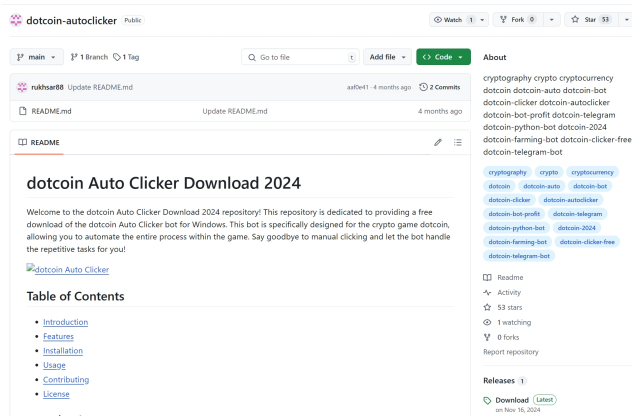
dotcoin-autoclicker Public

Watch 1 Fork 0 Star 53

main 1 Branch 1 Tag

Go to file t Add file Code

rukhsar88 Update README.md aaf0e41 · 4 months ago 2 Commits

README.md Update README.md 4 months ago

README

# dotcoin Auto Clicker Download 2024

Welcome to the dotcoin Auto Clicker Download 2024 repository! This repository is dedicated to providing a free download of the dotcoin Auto Clicker bot for Windows. This bot is specifically designed for the crypto game dotcoin, allowing you to automate the entire process within the game. Say goodbye to manual clicking and let the bot handle the repetitive tasks for you!

dotcoin Auto Clicker

## Table of Contents

- Introduction
- Features
- Installation
- Usage
- Contributing
- License

About

cryptography crypto cryptocurrency dotcoin dotcoin-auto dotcoin-bot dotcoin-clicker dotcoin-autoclicker dotcoin-bot-profit dotcoin-telegram dotcoin-python-bot dotcoin-2024 dotcoin-farming-bot dotcoin-clicker-free dotcoin-telegram-bot

cryptography crypto cryptocurrency dotcoin dotcoin-auto dotcoin-bot dotcoin-clicker dotcoin-autoclicker dotcoin-bot-profit dotcoin-telegram dotcoin-python-bot dotcoin-2024 dotcoin-farming-bot dotcoin-clicker-free dotcoin-telegram-bot

Readme
Activity
53 stars
1 watching
0 forks
Report repository

Releases 1

Download Latest
on Nov 16, 2024